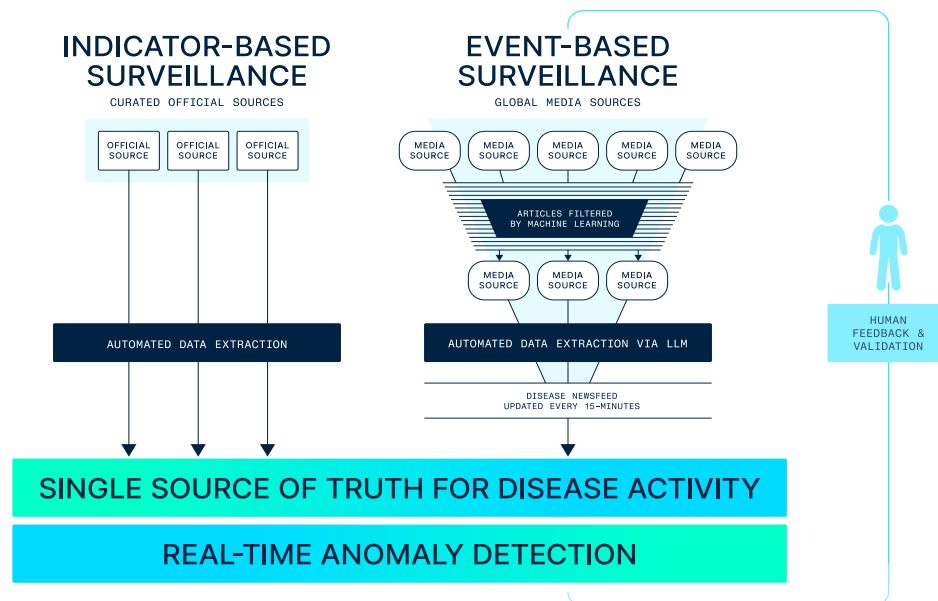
INDICATOR-BASED SURVEILLANCE
CURATED OFFICIAL SOURCES

OFFICIAL SOURCE
OFFICIAL SOURCE
OFFICIAL SOURCE

AUTOMATED DATA EXTRACTION

EVENT-BASED SURVEILLANCE
GLOBAL MEDIA SOURCES

MEDIA SOURCE
MEDIA SOURCE
MEDIA SOURCE
MEDIA SOURCE
MEDIA SOURCE

ARTICLES FILTERED BY MACHINE LEARNING

MEDIA SOURCE
MEDIA SOURCE
MEDIA SOURCE

AUTOMATED DATA EXTRACTION VIA LLM

DISEASE NEWSFEED
UPDATED EVERY 15-MINUTES

HUMAN FEEDBACK & VALIDATION

SINGLE SOURCE OF TRUTH FOR DISEASE ACTIVITY

REAL-TIME ANOMALY DETECTION